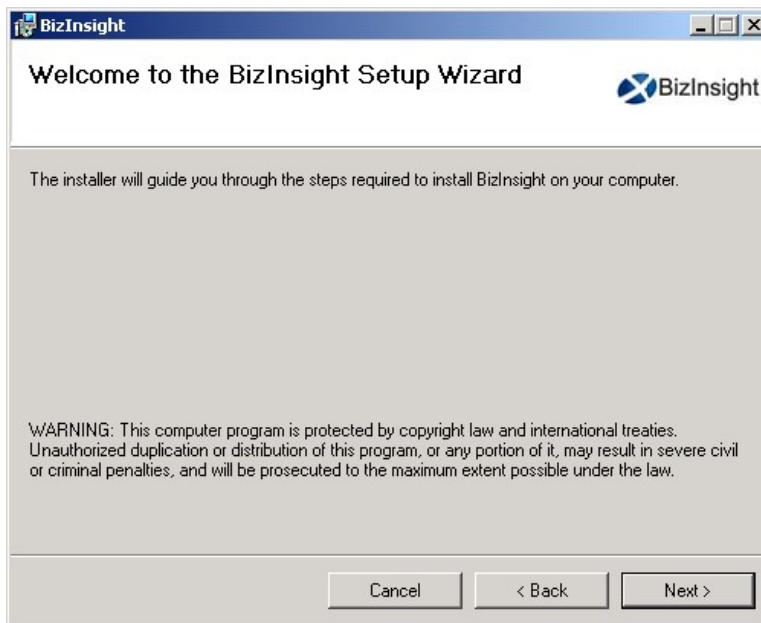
BizInsight

Welcome to the BizInsight Setup Wizard

BizInsight

The installer will guide you through the steps required to install BizInsight on your computer.

WARNING: This computer program is protected by copyright law and international treaties. Unauthorized duplication or distribution of this program, or any portion of it, may result in severe civil or criminal penalties, and will be prosecuted to the maximum extent possible under the law.

Cancel

< Back

Next >